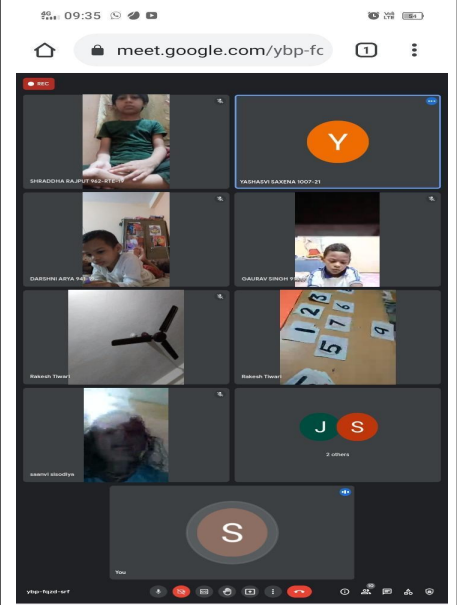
4G 09:35

meet.google.com/ybp-fc

1

REC

SHRADDHA RAJPUT 942-RTE-1

Y

YASHASVI SAXENA 1007-21

DARSHNI ARYA 94

GAURAV SINGH 9

Rakesh Tiwari

Rakesh Tiwari

saanvi sisodiya

J S

2 others

S

You

ybp-fqzd-srf